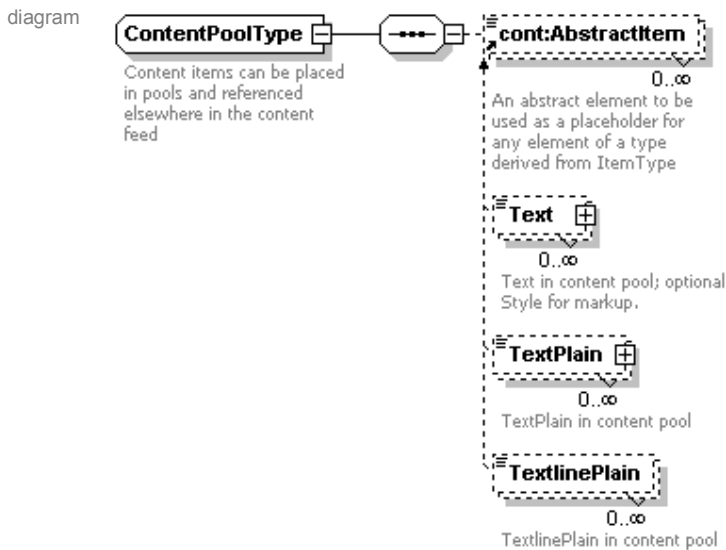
diagram

ContentPoolType

Content items can be placed in pools and referenced elsewhere in the content feed

cont:AbstractItem

0..∞

An abstract element to be used as a placeholder for any element of a type derived from ItemType

Text

0..∞

Text in content pool; optional Style for markup.

TextPlain

0..∞

TextPlain in content pool

TextlinePlain

0..∞

TextlinePlain in content pool